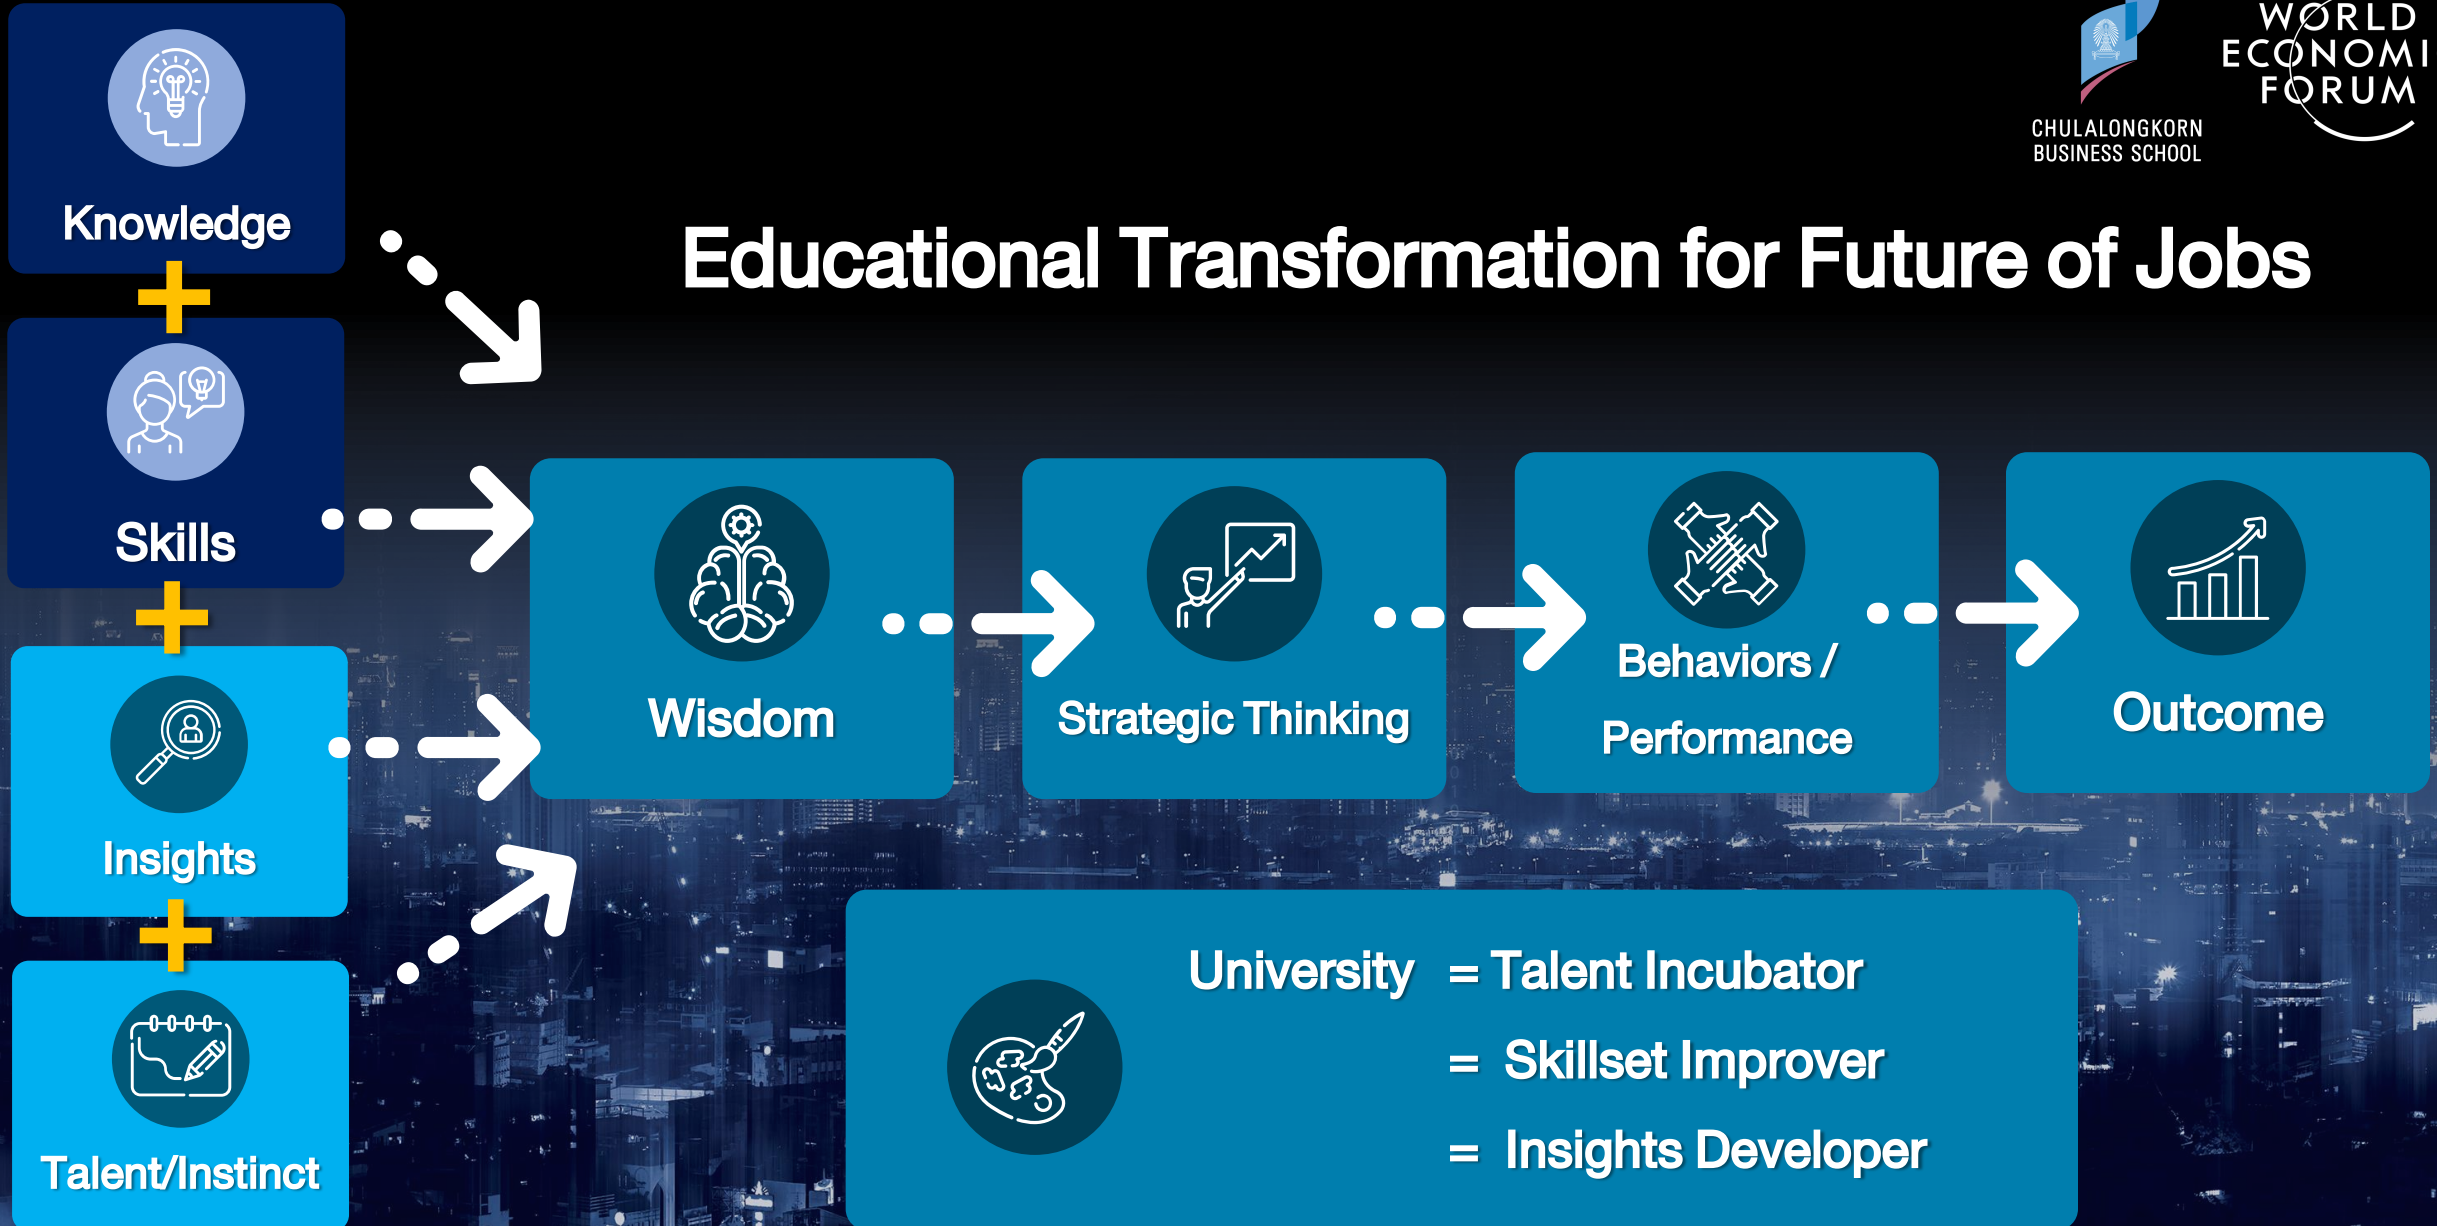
CHULALONGKORN BUSINESS SCHOOL

WORLD ECONOMI FORUM

Knowledge

+

Skills

+

Insights

+

Talent/Instinct

Educational Transformation for Future of Jobs

Wisdom

Strategic Thinking

Behaviors / Performance

Outcome

University = Talent Incubator
= Skillset Improver
= Insights Developer